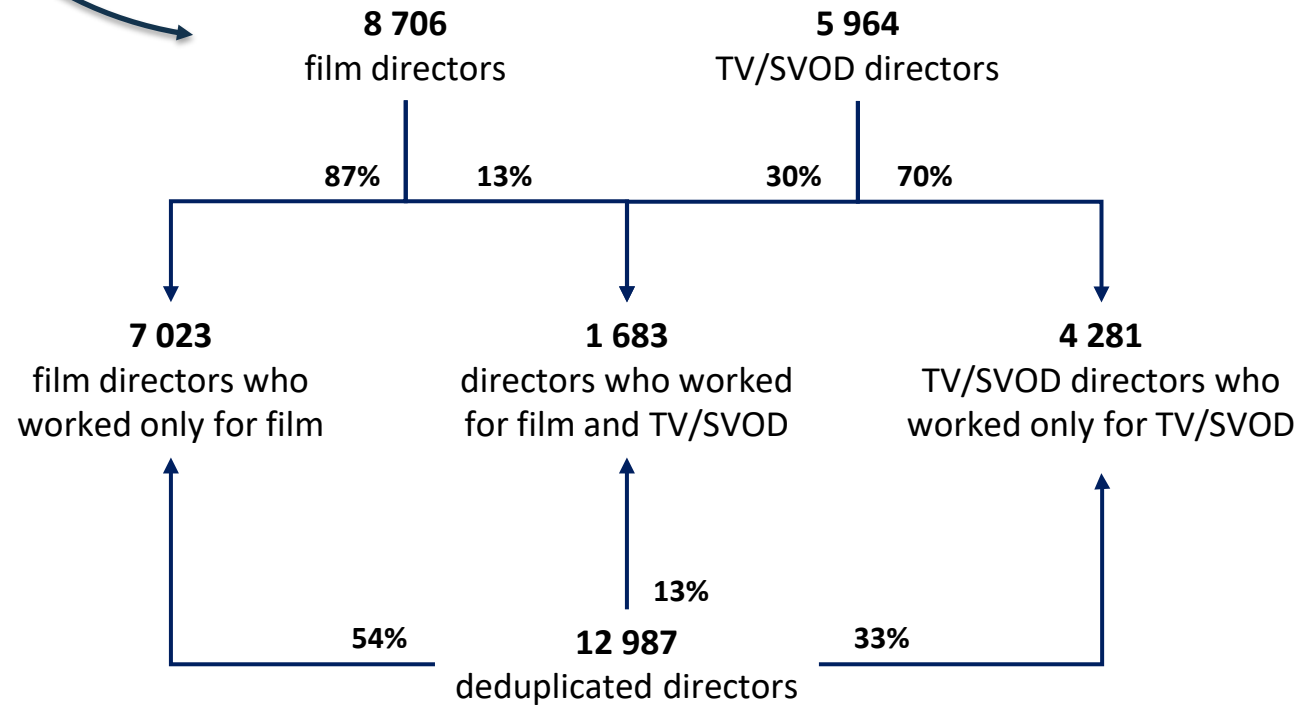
**8 706**
film directors

**5 964**
TV/SVOD directors

87%
13%
30%
70%

**7 023**
film directors who worked only for film

**1 683**
directors who worked for film and TV/SVOD

**4 281**
TV/SVOD directors who worked only for TV/SVOD

13%
54%
33%

**12 987**
deduplicated directors